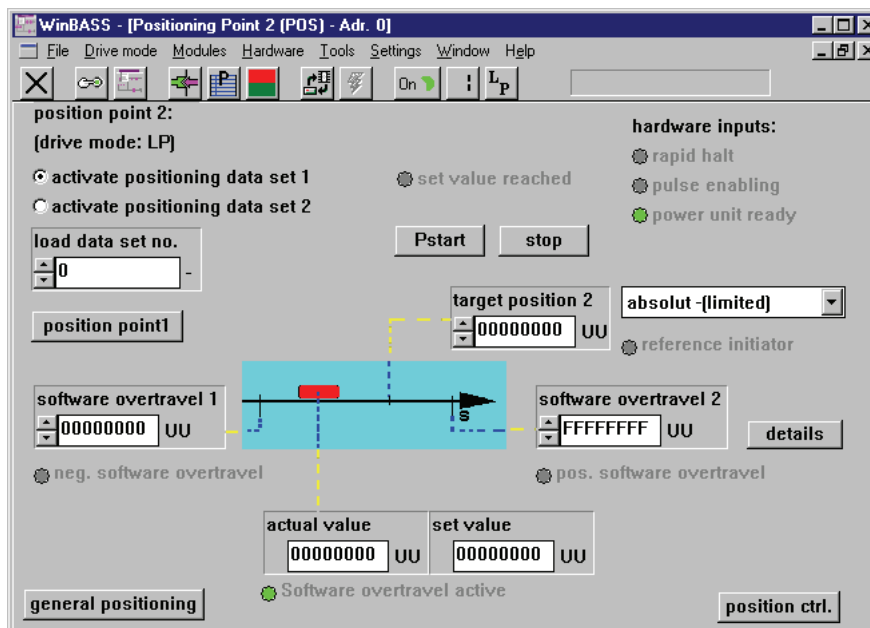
WinBASS - [Positioning Point 2 (POS) - Adr. 0]

File Drive mode Modules Hardware Tools Settings Window Help

On

$L_P$

position point 2:

(drive mode: LP)

activate positioning data set 1

activate positioning data set 2

set value reached

hardware inputs:

rapid halt

pulse enabling

power unit ready

load data set no.

0

-

Pstart

stop

target position 2

00000000 UU

absolut -(limited)

reference initiator

position point1

software overtravel 1

00000000 UU

s

software overtravel 2

FFFFFFFF UU

details

neg. software overtravel

pos. software overtravel

actual value

00000000 UU

set value

00000000 UU

Software overtravel active

general positioning

position ctrl.